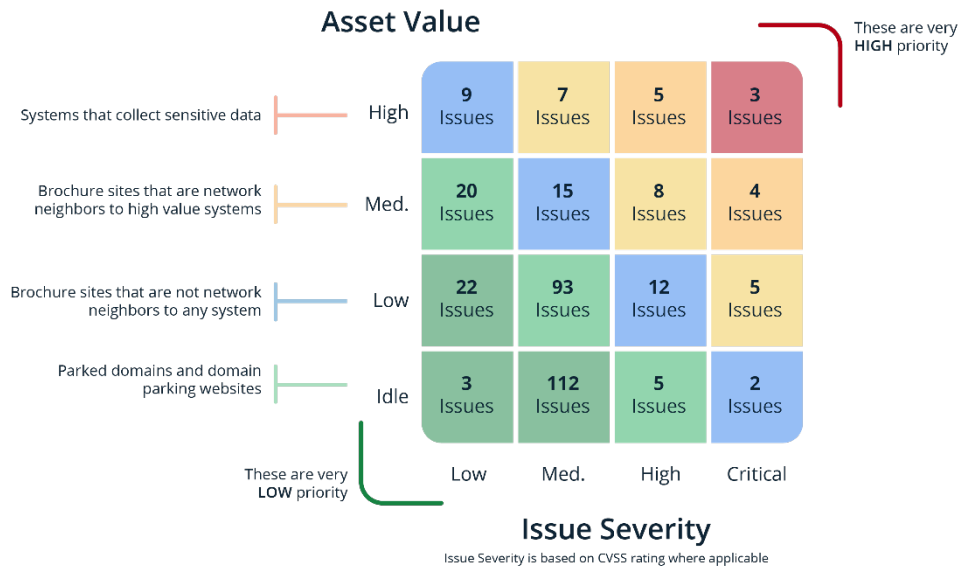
Asset Value

These are very **HIGH** priority

Systems that collect sensitive data

High

Brochure sites that are network neighbors to high value systems

Med.

Brochure sites that are not network neighbors to any system

Low

Parked domains and domain parking websites

Idle

| | Low | Med. | High | Critical |
|---|---|---|---|---|
| High | 9 Issues | 7 Issues | 5 Issues | 3 Issues |
| Med. | 20 Issues | 15 Issues | 8 Issues | 4 Issues |
| Low | 22 Issues | 93 Issues | 12 Issues | 5 Issues |
| Idle | 3 Issues | 112 Issues | 5 Issues | 2 Issues |

These are very **LOW** priority

Issue Severity

Issue Severity is based on CVSS rating where applicable